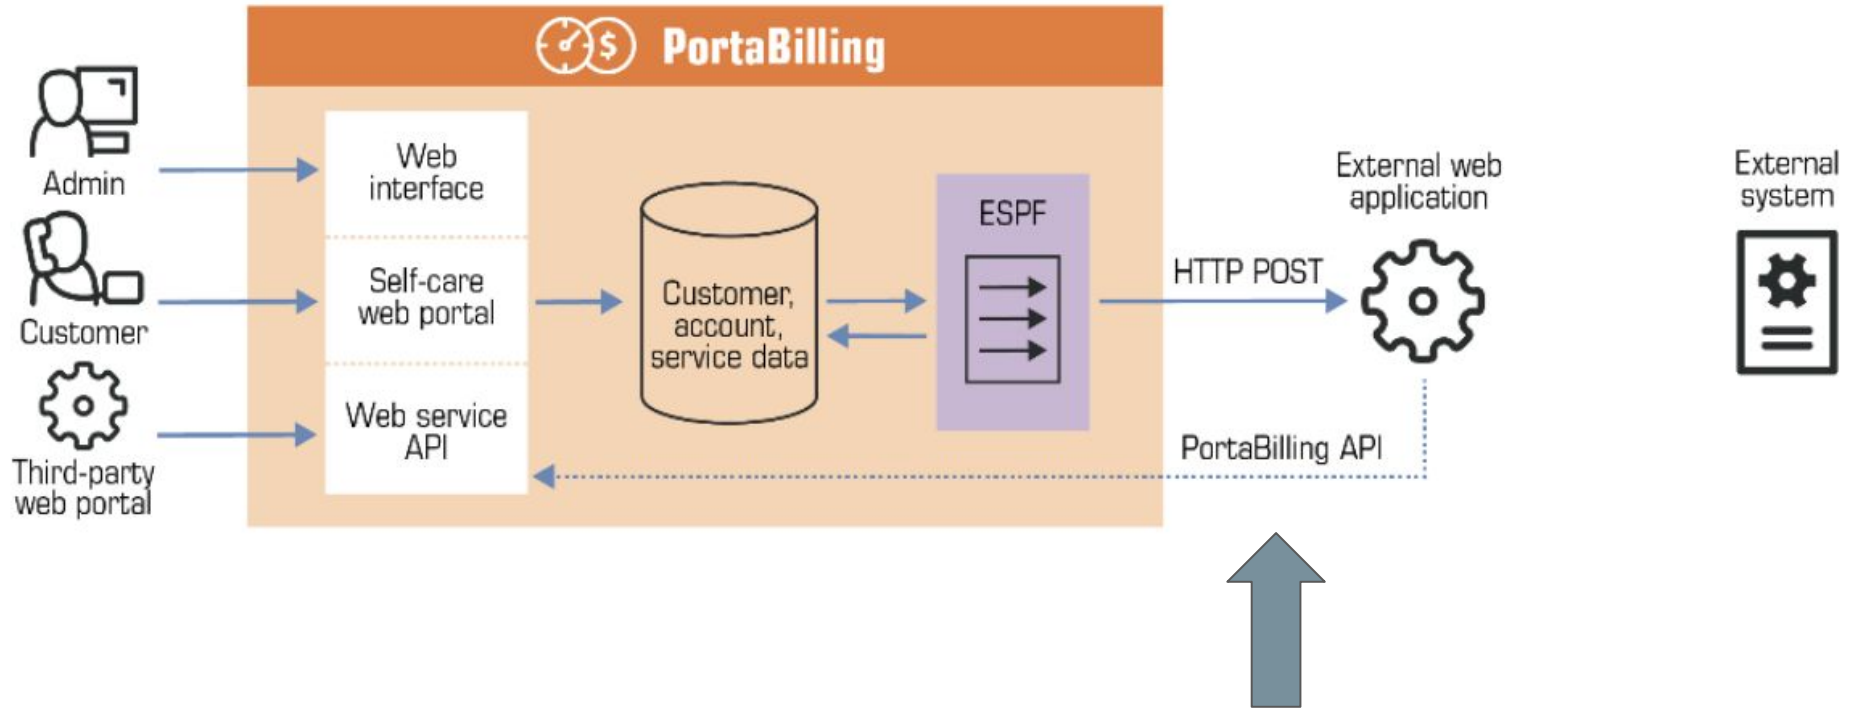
PortaBilling

Admin

Customer

Third-party web portal

Web interface

Self-care web portal

Web service API

Customer, account, service data

ESPF

HTTP POST

External web application

External system

PortaBilling API